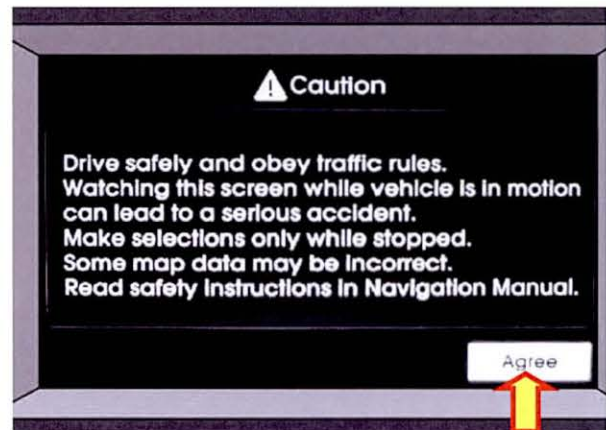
Caution

Drive safely and obey traffic rules.
Watching this screen while vehicle is in motion can lead to a serious accident.
Make selections only while stopped.
Some map data may be incorrect.
Read safety instructions in Navigation Manual.

Agree